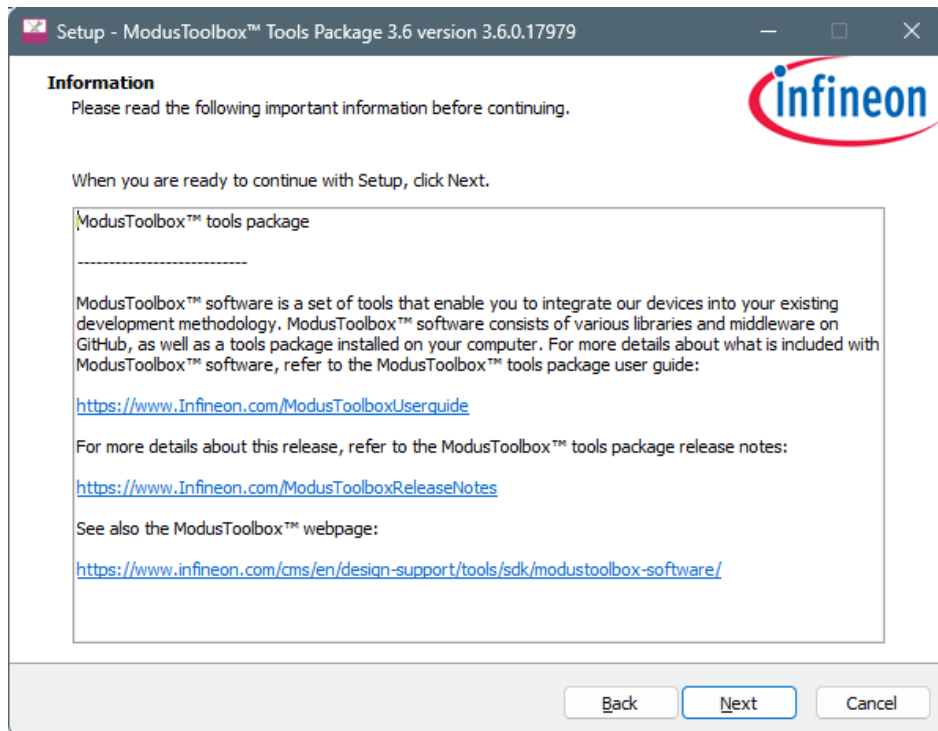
Setup - ModusToolbox™ Tools Package 3.6 version 3.6.0.17979

Information
Please read the following important information before continuing.

infineon

When you are ready to continue with Setup, click Next.

ModusToolbox™ tools package

---------------------------

ModusToolbox™ software is a set of tools that enable you to integrate our devices into your existing development methodology. ModusToolbox™ software consists of various libraries and middleware on GitHub, as well as a tools package installed on your computer. For more details about what is included with ModusToolbox™ software, refer to the ModusToolbox™ tools package user guide:

https://www.Infineon.com/ModusToolboxUserguide

For more details about this release, refer to the ModusToolbox™ tools package release notes:

https://www.Infineon.com/ModusToolboxReleaseNotes

See also the ModusToolbox™ webpage:

https://www.infineon.com/cms/en/design-support/tools/sdk/modustoolbox-software/

Back Next Cancel